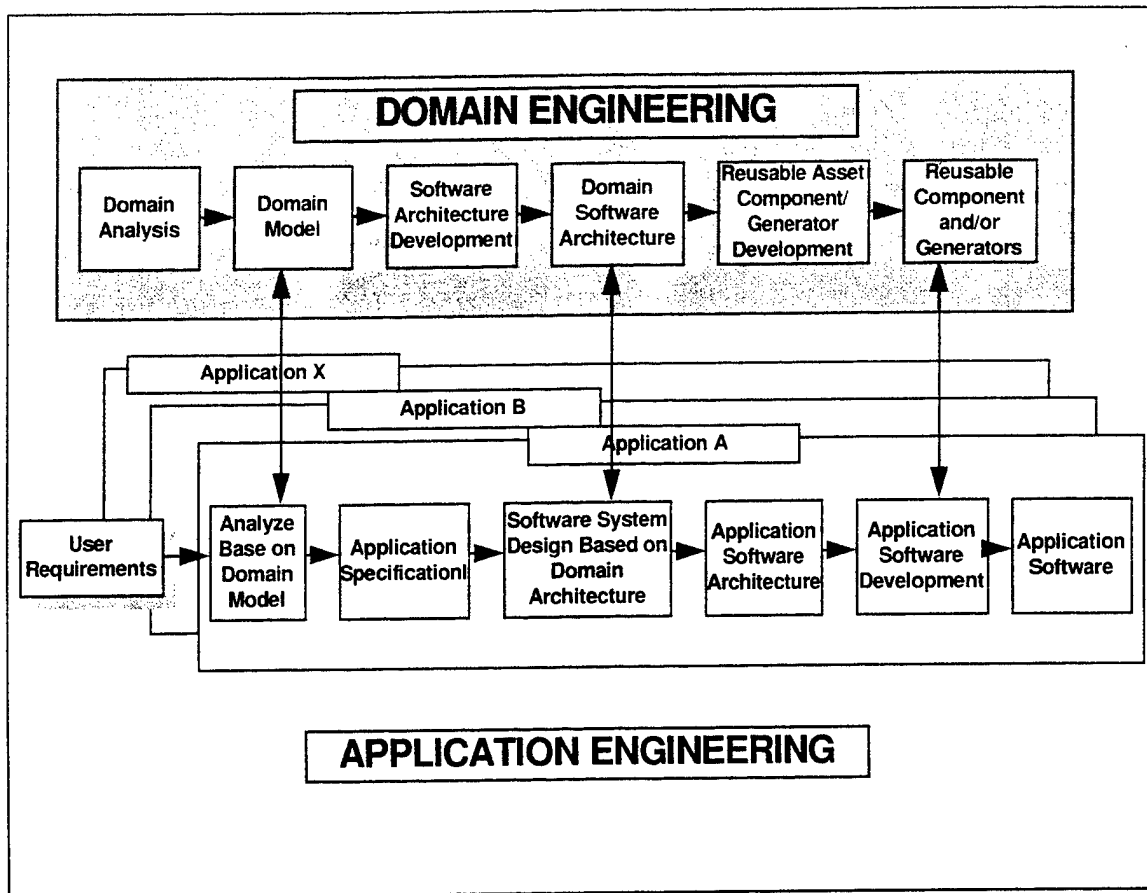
DOMAIN ENGINEERING

Domain Analysis

Domain Model

Software Architecture Development

Domain Software Architecture

Reusable Asset Component/ Generator Development

Reusable Component and/or Generators

Application X

Application B

Application A

User Requirements

Analyze Base on Domain Model

Application Specificationl

Software System Design Based on Domain Architecture

Application Software Architecture

Application Software Development

Application Software

APPLICATION ENGINEERING